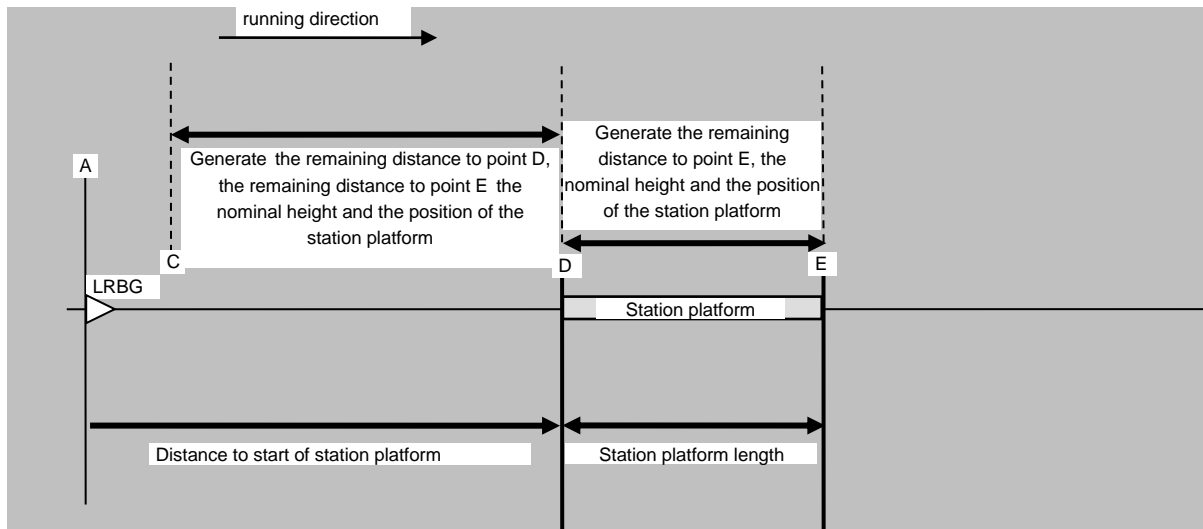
running direction

A

C

Generate the remaining distance to point D, the remaining distance to point E the nominal height and the position of the station platform

Generate the remaining distance to point E, the nominal height and the position of the station platform

D

E

LRBG

Station platform

Distance to start of station platform

Station platform length